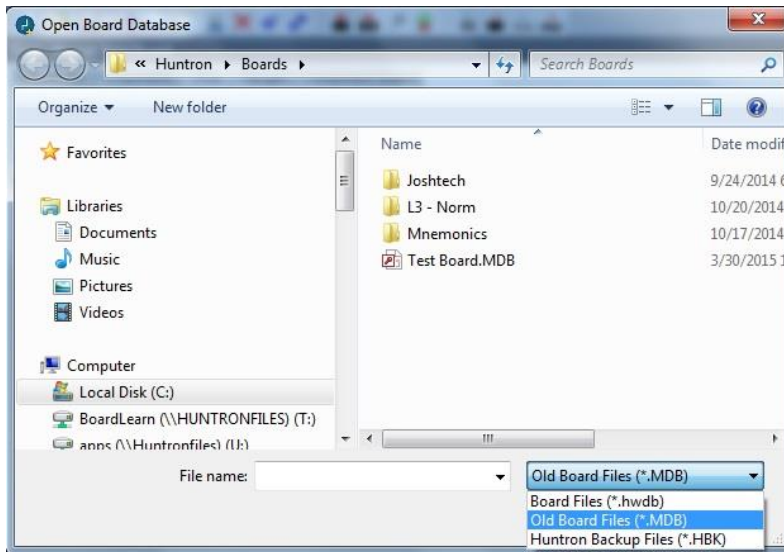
Open Board Database

« Huntron ▸ Boards ▸

Search Boards

Organize ▾

New folder

Favorites

Libraries

Documents

Music

Pictures

Videos

Computer

Local Disk (C:)

BoardLearn (\\HUNTRONFILES) (T:)

apps (\\Huntronfiles) (U:)

Name

Date modif

Joshtech

9/24/2014

L3 - Norm

10/20/2014

Mnemonics

10/17/2014

Test Board.MDB

3/30/2015

File name:

Old Board Files (*.MDB)

Board Files (*.hwdb)

Old Board Files (*.MDB)

Huntron Backup Files (*.HBK)